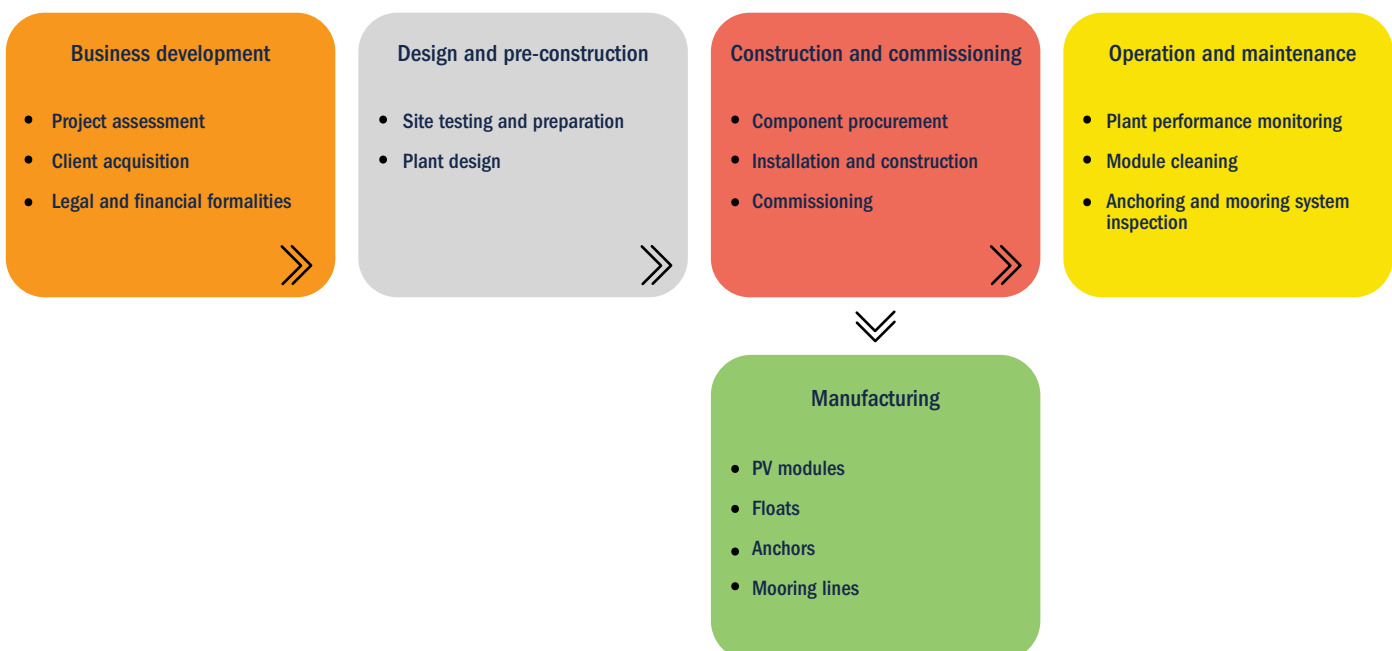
Business development

- Project assessment
- Client acquisition
- Legal and financial formalities

Design and pre-construction

- Site testing and preparation
- Plant design

Construction and commissioning

- Component procurement
- Installation and construction
- Commissioning

Operation and maintenance

- Plant performance monitoring
- Module cleaning
- Anchoring and mooring system inspection

Manufacturing

- PV modules
- Floats
- Anchors
- Mooring lines